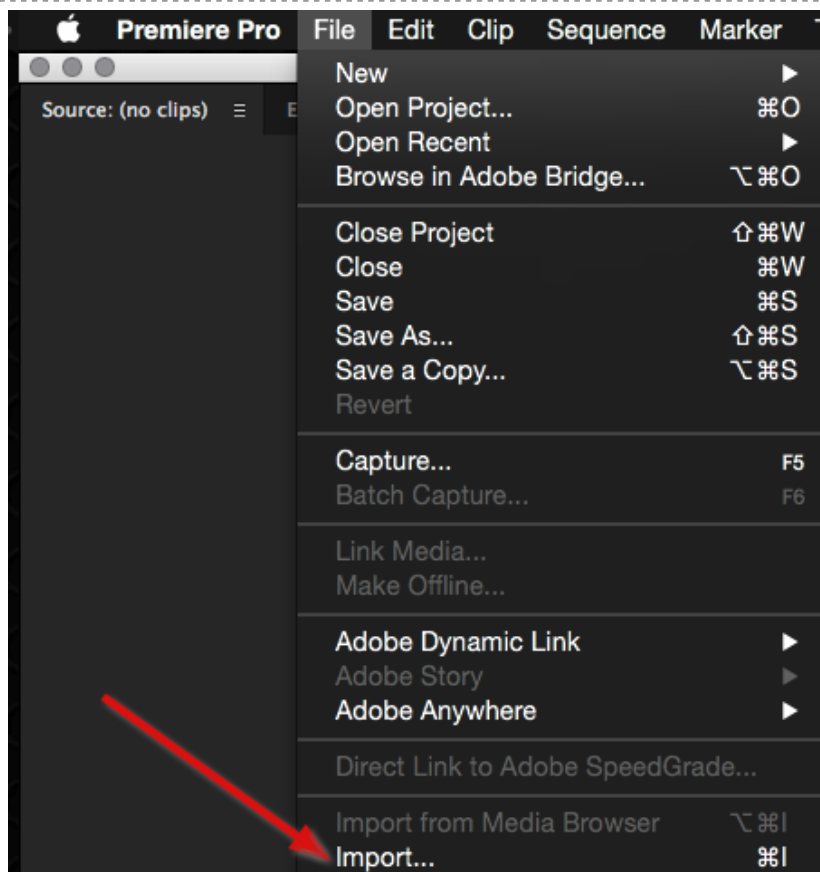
Premiere Pro File Edit Clip Sequence Marker

Source: (no clips) ≡ E

New ▶
Open Project... ⌘O
Open Recent ▶
Browse in Adobe Bridge... ⌥⌘O

Close Project ⇧⌘W
Close ⌘W
Save ⌘S
Save As... ⇧⌘S
Save a Copy... ⌥⌘S
Revert

Capture... F5
Batch Capture... F6

Link Media...
Make Offline...

Adobe Dynamic Link ▶
Adobe Story ▶
Adobe Anywhere ▶

Direct Link to Adobe SpeedGrade...

Import from Media Browser ⌥⌘I
Import... ⌘I